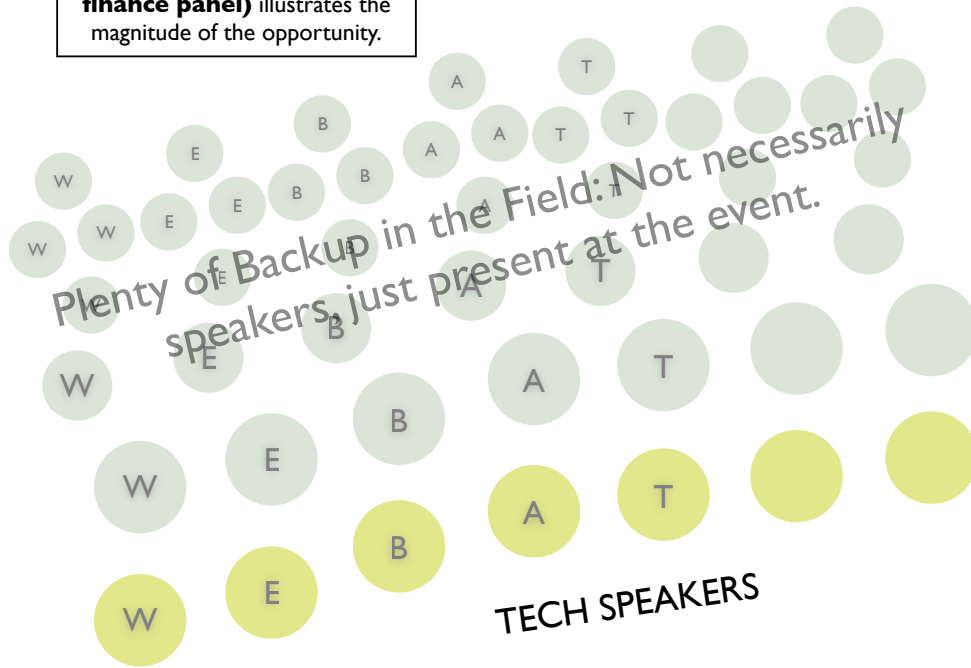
finance panel) illustrates the magnitude of the opportunity.

A T
B A T T
W E B B A A T
W W E E B B A T
W E B A T
W E B A T
W E B A T
W E B A T

Plenty of Backup in the Field: Not necessarily speakers, just present at the event.

TECH SPEAKERS